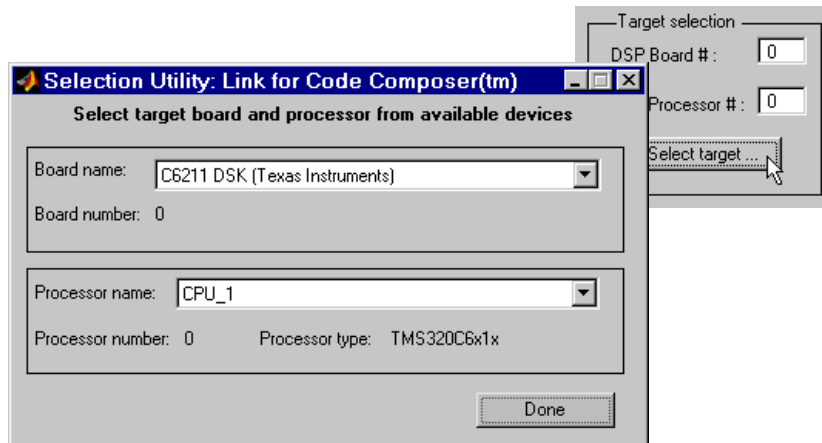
Target selection

DSP Board # : 0

Processor # : 0

Select target ...

Selection Utility: Link for Code Composer(tm)

Select target board and processor from available devices

Board name: C6211 DSK (Texas Instruments)

Board number: 0

Processor name: CPU_1

Processor number: 0 Processor type: TMS320C6x1x

Done